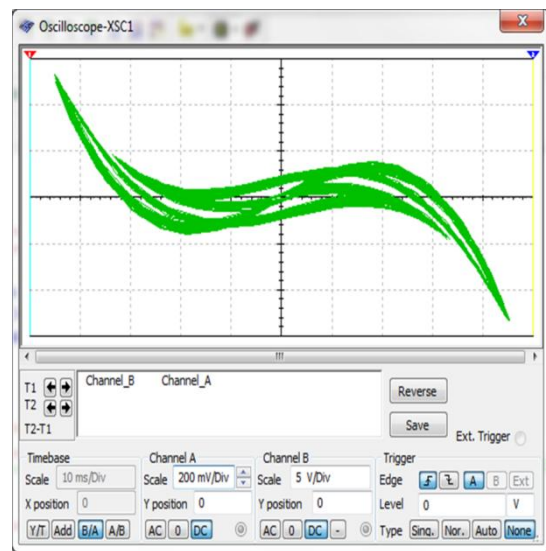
Oscilloscope-XSC1

T1
T2
T2-T1

Channel_B Channel_A

Reverse

Save

Ext. Trigger

Timebase
Scale 10 ms/Div
X position 0
Y/T Add B/A A/B

Channel A
Scale 200 mV/Div
Y position 0
AC 0 DC

Channel B
Scale 5 V/Div
Y position 0
AC 0 DC -

Trigger
Edge A B Ext
Level 0 V
Type Sing. Nor. Auto None